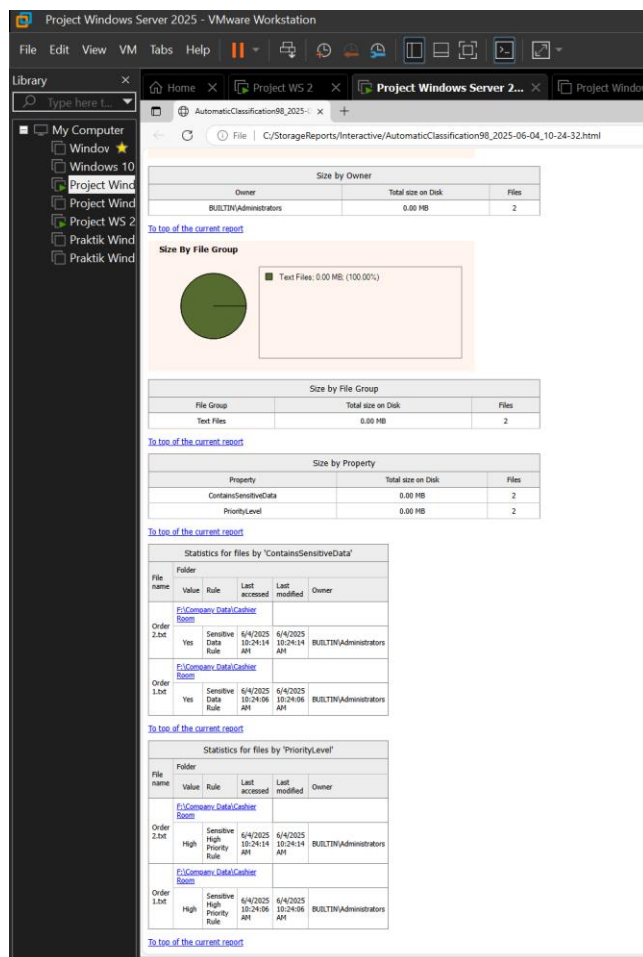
Project Windows Server 2025 - VMware Workstation

File Edit View VM Tabs Help

Library

Type here t...

My Computer
Windov
Windows 10
Project Wind
Project Wind
Project WS 2
Praktik Wind
Praktik Wind

Home | Project WS 2 | Project Windows Server 2... | Project Windo

AutomaticClassification98_2025-0

File | C:/StorageReports/Interactive/AutomaticClassification98_2025-06-04_10-24-32.html

| Size by Owner | | |
|---|---|---|
| Owner | Total size on Disk | Files |
| BUILTIN\Administrators | 0.00 MB | 2 |

To top of the current report

Size By File Group

Text Files: 0.00 MB, (100.00%)

| Size by File Group | | |
|---|---|---|
| File Group | Total size on Disk | Files |
| Text Files | 0.00 MB | 2 |

To top of the current report

| Size by Property | | |
|---|---|---|
| Property | Total size on Disk | Files |
| ContainsSensitiveData | 0.00 MB | 2 |
| PriorityLevel | 0.00 MB | 2 |

To top of the current report

Statistics for files by 'ContainsSensitiveData'

| File name | Folder | | | | |
|---|---|---|---|---|---|
| | Value | Rule | Last accessed | Last modified | Owner |
| Order 2.txt | F:\Company Data\Cashier Room | | | | |
| | Yes | Sensitive Data Rule | 6/4/2025 10:24:14 AM | 6/4/2025 10:24:14 AM | BUILTIN\Administrators |
| Order 1.txt | F:\Company Data\Cashier Room | | | | |
| | Yes | Sensitive Data Rule | 6/4/2025 10:24:06 AM | 6/4/2025 10:24:06 AM | BUILTIN\Administrators |

To top of the current report

Statistics for files by 'PriorityLevel'

| File name | Folder | | | | |
|---|---|---|---|---|---|
| | Value | Rule | Last accessed | Last modified | Owner |
| Order 2.txt | F:\Company Data\Cashier Room | | | | |
| | High | Sensitive High Priority Rule | 6/4/2025 10:24:14 AM | 6/4/2025 10:24:14 AM | BUILTIN\Administrators |
| Order 1.txt | F:\Company Data\Cashier Room | | | | |
| | High | Sensitive High Priority Rule | 6/4/2025 10:24:06 AM | 6/4/2025 10:24:06 AM | BUILTIN\Administrators |

To top of the current report